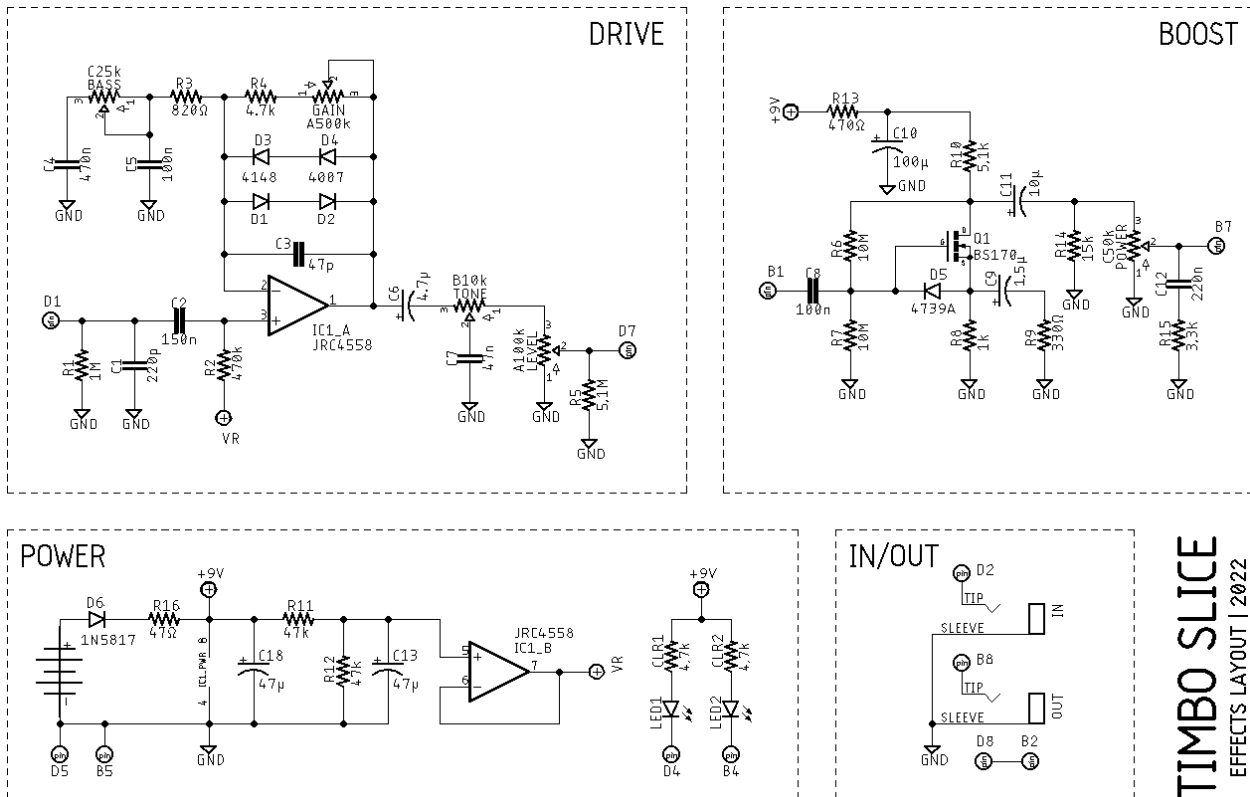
DRIVE

C25k
BASS
3 2 1
R3
820Ω
R4
4.7k
1 2 3
GAIN
A500k
C4
470n
C5
100n
GND
GND
D3
4148
D4
4007
D1
D2
C3
47p
D1
C2
150n
2
3
1
IC1_A
JRC4558
R1
1M
C1
220p
R2
470k
GND
GND
VR
C6
4.7μ
B10k
TONE
3 2 1
C7
47n
GND
A100k
LEVEL
3 2 1
D7
R5
5.1M
GND
GND

BOOST

+9V
R13
470Ω
C10
100μ
GND
R10
5.1k
C11
10μ
B1
C8
100n
R6
10M
Q1
BS170
D5
4739A
C9
1.5μ
R14
15k
GND
C50k
POWER
3 2 1
B7
C12
220n
R7
10M
GND
R8
1k
GND
R9
330Ω
GND
R15
3.3k
GND

POWER

D6
1N5817
R16
47Ω
+9V
IC1_PWR
8
4
C18
47μ
R11
47k
R12
47k
C13
47μ
5
6
7
JRC4558
IC1_B
VR
GND
D5
B5
+9V
CLR1
4.7k
CLR2
4.7k
LED1
LED2
D4
B4

IN/OUT

D2
TIP
SLEEVE
IN
B8
TIP
SLEEVE
OUT
GND
D8
B2

TIMBO SLICE
EFFECTS LAYOUT | 2022